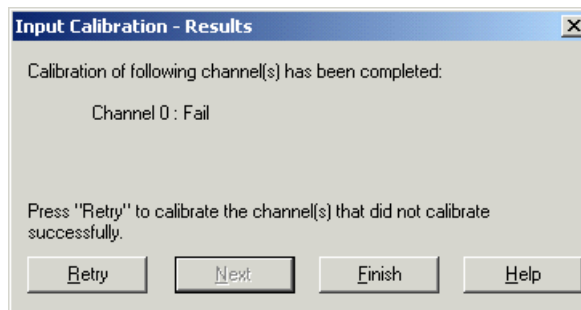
Input Calibration - Results

Calibration of following channel(s) has been completed:

Channel 0 : Fail

Press "Retry" to calibrate the channel(s) that did not calibrate successfully.

Retry

Next

Finish

Help